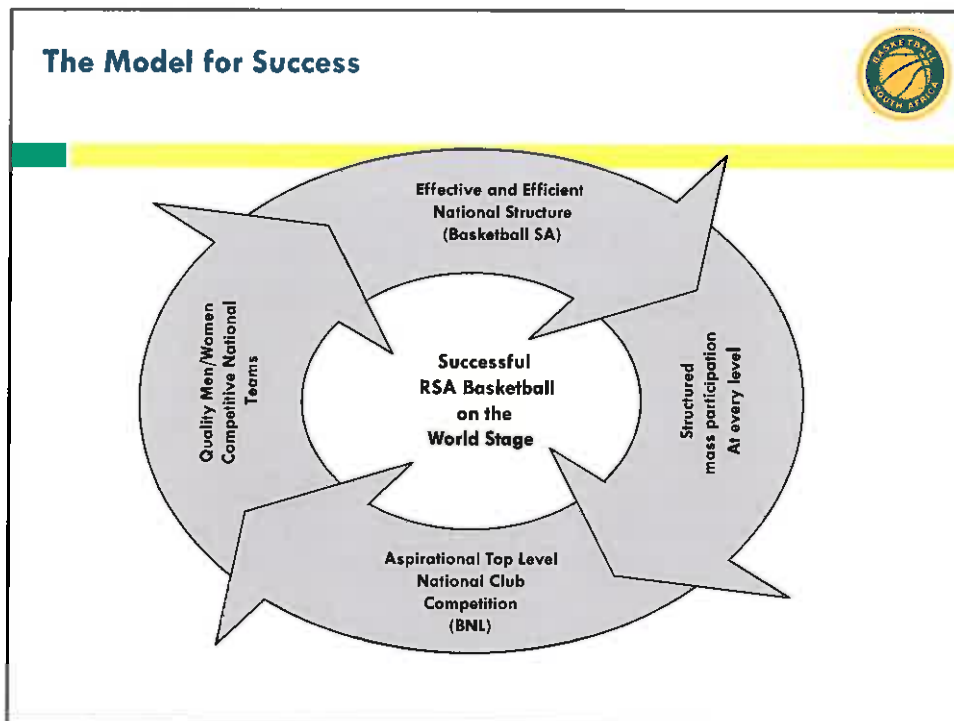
The Model for Success

BASKETBALL SOUTH AFRICA

Effective and Efficient National Structure (Basketball SA)

Structured mass participation At every level

Aspirational Top Level National Club Competition (BNL)

Quality Men/Women Competitive National Teams

Successful RSA Basketball on the World Stage